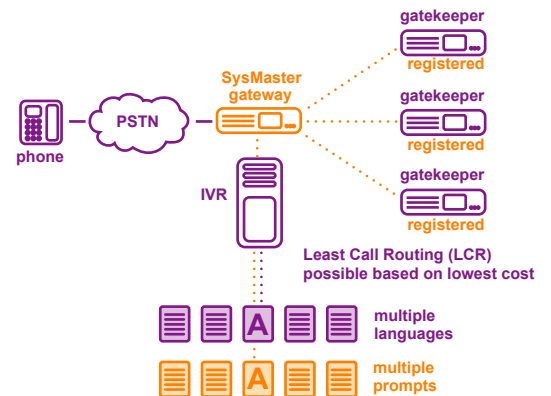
gatekeeper
registered

SysMaster gateway

gatekeeper
registered

phone

PSTN

IVR

gatekeeper
registered

Least Call Routing (LCR) possible based on lowest cost

A

multiple languages

A

multiple prompts